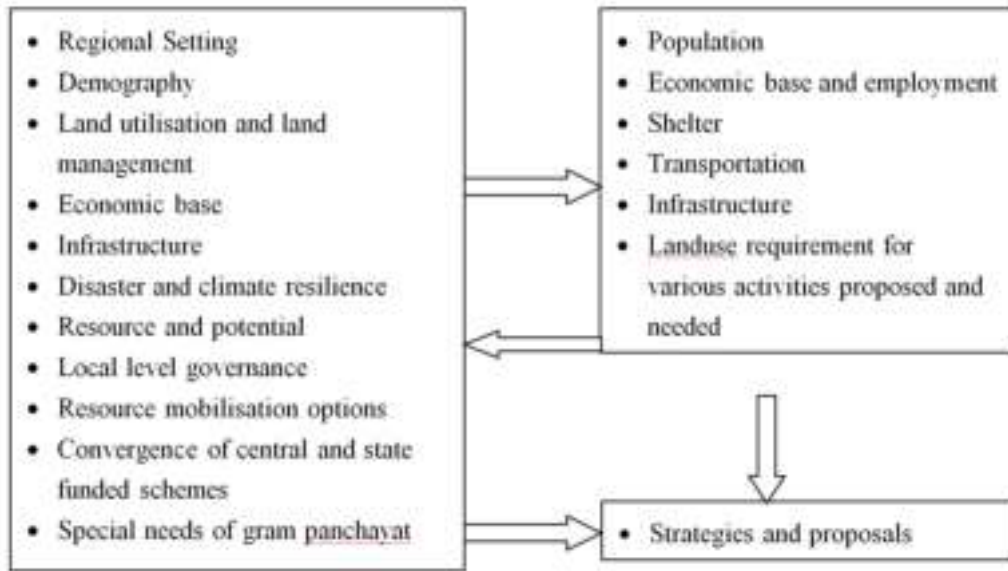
- Regional Setting
- Demography
- Land utilisation and land management
- Economic base
- Infrastructure
- Disaster and climate resilience
- Resource and potential
- Local level governance
- Resource mobilisation options
- Convergence of central and state funded schemes
- Special needs of gram panchayat

- Population
- Economic base and employment
- Shelter
- Transportation
- Infrastructure
- Landuse requirement for various activities proposed and needed

- Strategies and proposals